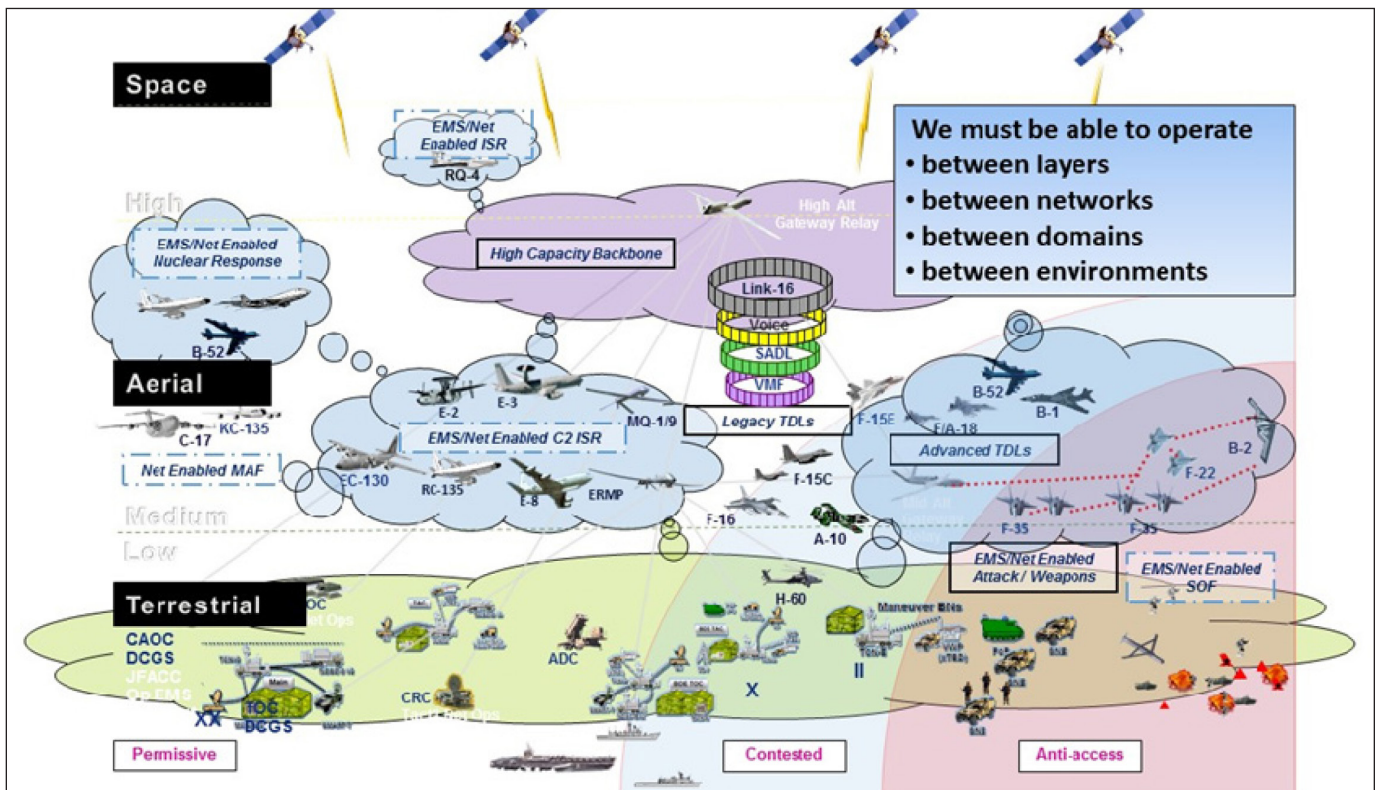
Space

EMS/Net Enabled ISR

RQ-4

We must be able to operate
• between layers
• between networks
• between domains
• between environments

High

High Alt Gateway Relay

EMS/Net Enabled Nuclear Response

High Capacity Backbone

Link-16
Voice
SADL
VMF

B-52

Aerial

E-2
E-3
MQ-1/9
Legacy TDLs

C-17
KC-135

EMS/Net Enabled C2 ISR

Net Enabled MAF

EC-130
RC-135
E-8
ERMP

F-15E
B-52
B-1
F/A-18
Advanced TDLs
B-2
F-22
F-15C
F-16
F-35
F-35
A-10

Medium
Low

EMS/Net Enabled Attack / Weapons
EMS/Net Enabled SOF

Terrestrial
H-60
Maneuver BNs
CAOC
DCGS
JFACC
ADC
X
II
CRC
XX
TOC
DCGS

Permissive
Contested
Anti-access